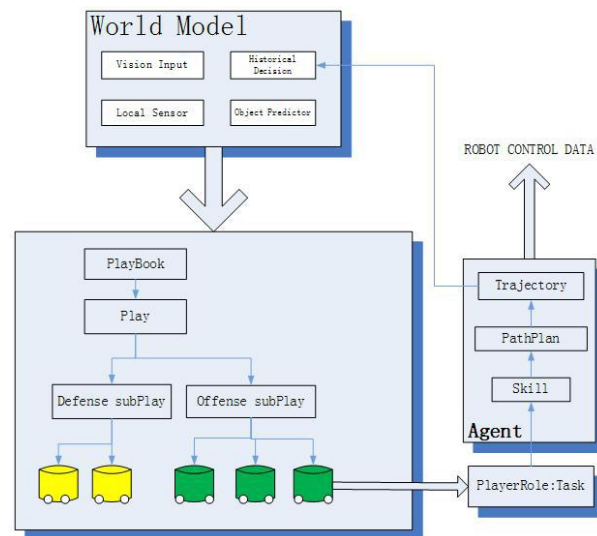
World Model

Vision Input

Historical Decision

Local Sensor

Object Predictor

ROBOT CONTROL DATA

PlayBook

Play

Defense subPlay

Offense subPlay

Trajectory

PathPlan

Skill

Agent

PlayerRole:Task